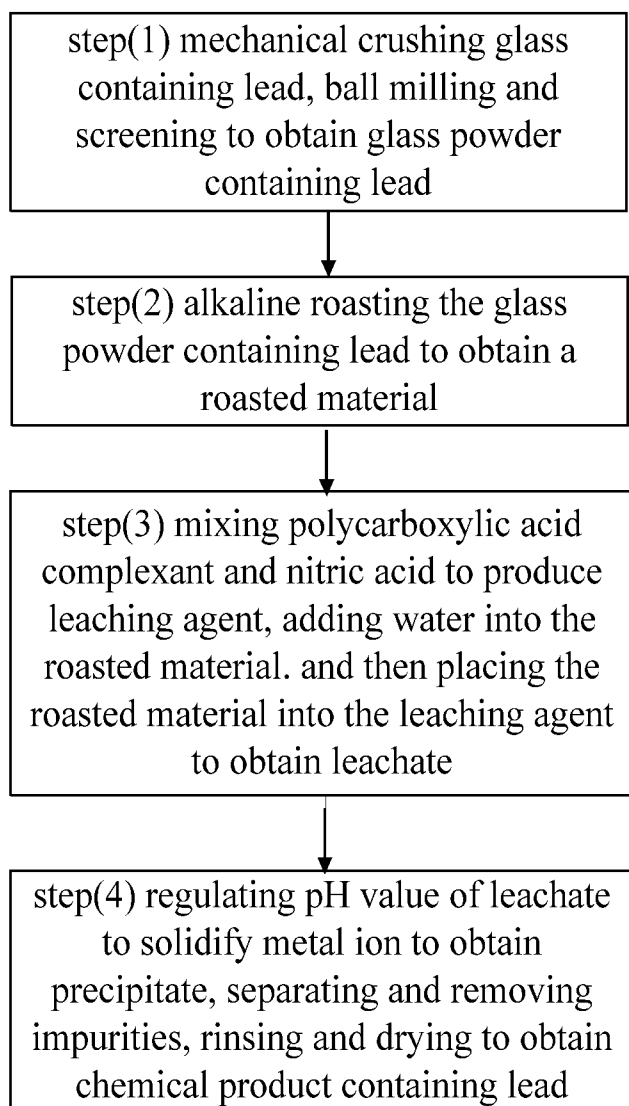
step(1) mechanical crushing glass containing lead, ball milling and screening to obtain glass powder containing lead

step(2) alkaline roasting the glass powder containing lead to obtain a roasted material

step(3) mixing polycarboxylic acid complexant and nitric acid to produce leaching agent, adding water into the roasted material. and then placing the roasted material into the leaching agent to obtain leachate

step(4) regulating pH value of leachate to solidify metal ion to obtain precipitate, separating and removing impurities, rinsing and drying to obtain chemical product containing lead